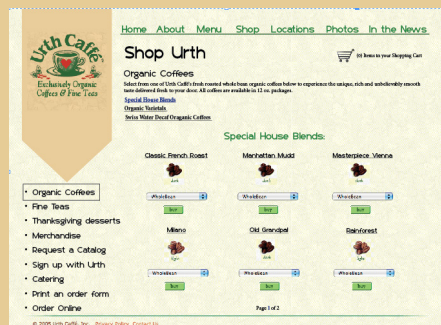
Urth Caffé
Exclusively Organic Coffees & Fine Teas

Home About Menu Shop Locations Photos In the News

Shop Urth

(0) Items in your Shopping Cart

Organic Coffees

Select from one of Urth Caffé's fresh roasted whole bean organic coffees below to experience the unique, rich and unbelievably smooth taste delivered fresh to your door. All coffees are available in 12 oz. packages.

Special House Blends
Organic Varietals
Swiss Water Decaf Organic Coffees

Special House Blends:

| Classic French Roast | Manhattan Mudd | Masterpiece Vienna |
|---|---|---|
| dark | dark | dark |
| WholeBean | WholeBean | WholeBean |
| buy | buy | buy |

| Milano | Old Grandpa! | Rainforest |
|---|---|---|
| dark | dark | dark |
| WholeBean | WholeBean | WholeBean |
| buy | buy | buy |

Page 1 of 2

• Organic Coffees
• Fine Teas
• Thanksgiving desserts
• Merchandise
• Request a Catalog
• Sign up with Urth
• Catering
• Print an order form
• Order Online

© 2005 Urth Caffé, Inc. Privacy Policy Contact Us